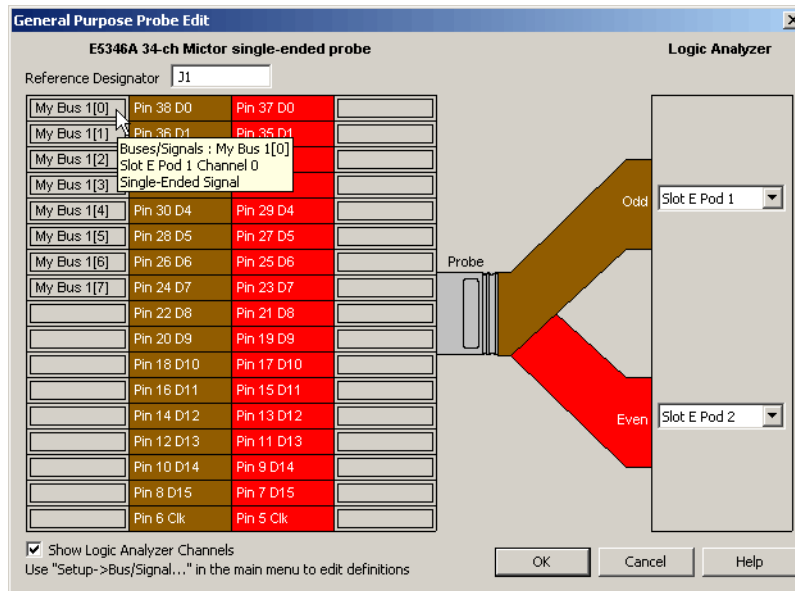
General Purpose Probe Edit

E5346A 34-ch Mictor single-ended probe

Logic Analyzer

Reference Designator J1

| My Bus 1[0] | Pin 38 D0 | Pin 37 D0 | |
|---|---|---|---|
| My Bus 1[1] | Pin 36 D1 | Pin 35 D1 | |
| My Bus 1[2] | | | |
| My Bus 1[3] | | | |
| My Bus 1[4] | Pin 30 D4 | Pin 29 D4 | |
| My Bus 1[5] | Pin 28 D5 | Pin 27 D5 | |
| My Bus 1[6] | Pin 26 D6 | Pin 25 D6 | |
| My Bus 1[7] | Pin 24 D7 | Pin 23 D7 | |
| | Pin 22 D8 | Pin 21 D8 | |
| | Pin 20 D9 | Pin 19 D9 | |
| | Pin 18 D10 | Pin 17 D10 | |
| | Pin 16 D11 | Pin 15 D11 | |
| | Pin 14 D12 | Pin 13 D12 | |
| | Pin 12 D13 | Pin 11 D13 | |
| | Pin 10 D14 | Pin 9 D14 | |
| | Pin 8 D15 | Pin 7 D15 | |
| | Pin 6 Clk | Pin 5 Clk | |

Buses/Signals : My Bus 1[0]
Slot E Pod 1 Channel 0
Single-Ended Signal

Probe

Odd Slot E Pod 1

Even Slot E Pod 2

Show Logic Analyzer Channels
Use "Setup->Bus/Signal..." in the main menu to edit definitions

OK Cancel Help